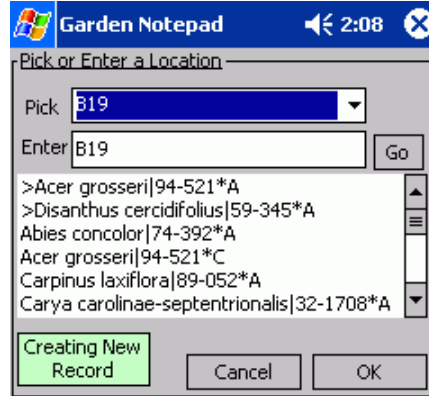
Garden Notepad 2:08

Pick or Enter a Location

Pick B19

Enter B19 Go

>Acer grosseri|94-521*A
>Disanthus cercidifolius|59-345*A
Abies concolor|74-392*A
Acer grosseri|94-521*C
Carpinus laxiflora|89-052*A
Carya carolinae-septentrionalis|32-1708*A

Creating New Record

Cancel

OK